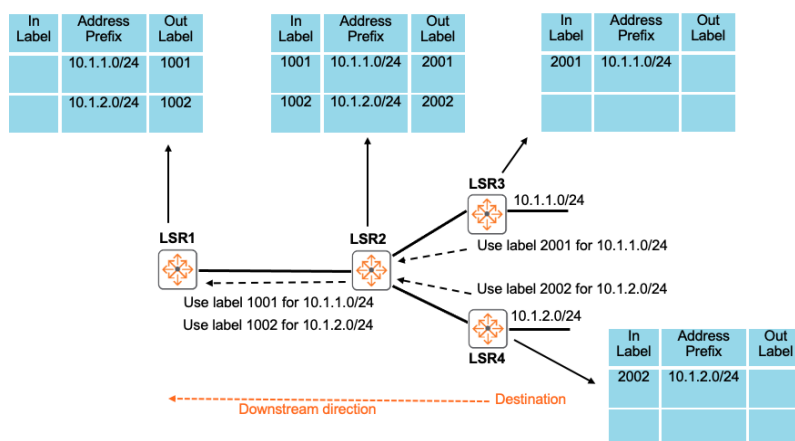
| In Label | Address Prefix | Out Label |
|---|---|---|
| | 10.1.1.0/24 | 1001 |
| | 10.1.2.0/24 | 1002 |

| In Label | Address Prefix | Out Label |
|---|---|---|
| 1001 | 10.1.1.0/24 | 2001 |
| 1002 | 10.1.2.0/24 | 2002 |

| In Label | Address Prefix | Out Label |
|---|---|---|
| 2001 | 10.1.1.0/24 | |
| | | |

LSR3
10.1.1.0/24

LSR1

LSR2

Use label 2001 for 10.1.1.0/24

Use label 2002 for 10.1.2.0/24

Use label 1001 for 10.1.1.0/24

Use label 1002 for 10.1.2.0/24

10.1.2.0/24

LSR4

| In Label | Address Prefix | Out Label |
|---|---|---|
| 2002 | 10.1.2.0/24 | |
| | | |

Downstream direction

Destination